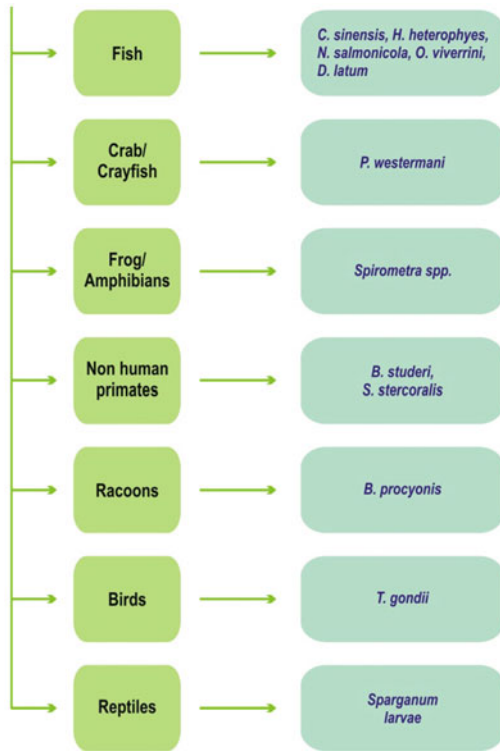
Fish

C. sinensis, H. heterophyes, N. salmonicola, O. viverrini, D. latum

Crab/ Crayfish

P. westermani

Frog/ Amphibians

Spirometra spp.

Non human primates

B. studeri, S. stercoralis

Racoons

B. procyonis

Birds

T. gondii

Reptiles

Sparganum larvae